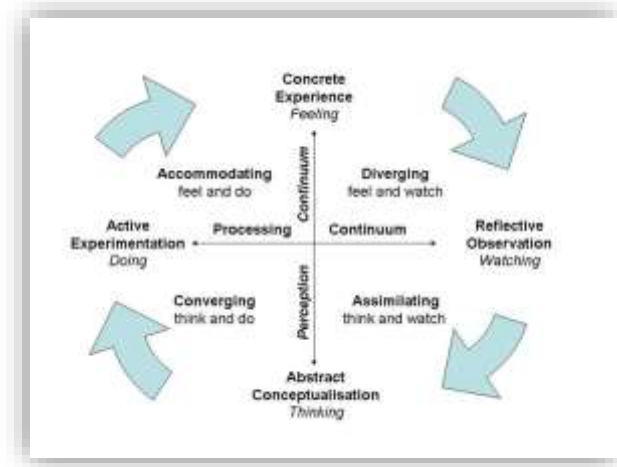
Concrete Experience
*Feeling*

Accommodating
feel and do

Continuum

Diverging
feel and watch

Active Experimentation
*Doing*

Processing

Continuum

Reflective Observation
*Watching*

Converging
think and do

Perception

Assimilating
think and watch

Abstract Conceptualisation
*Thinking*